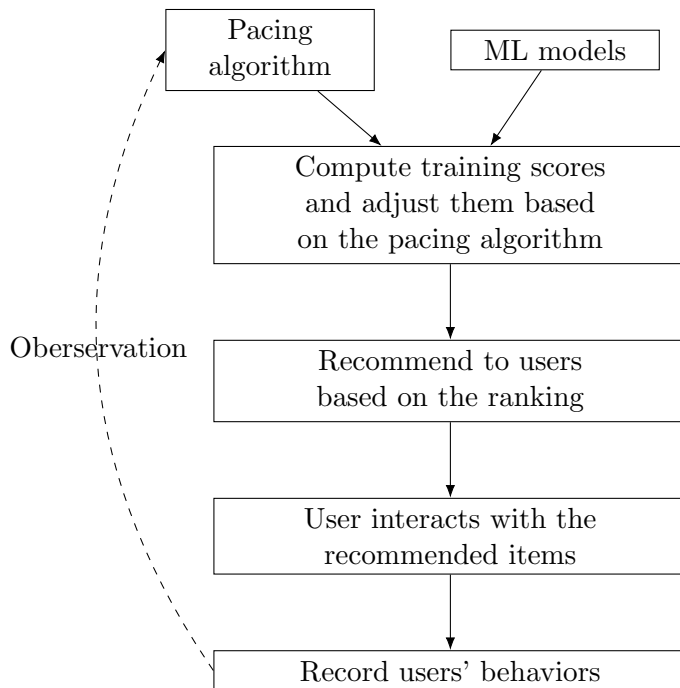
Pacing algorithm

ML models

Compute training scores and adjust them based on the pacing algorithm

Oberservation

Recommend to users based on the ranking

User interacts with the recommended items

Record users' behaviors